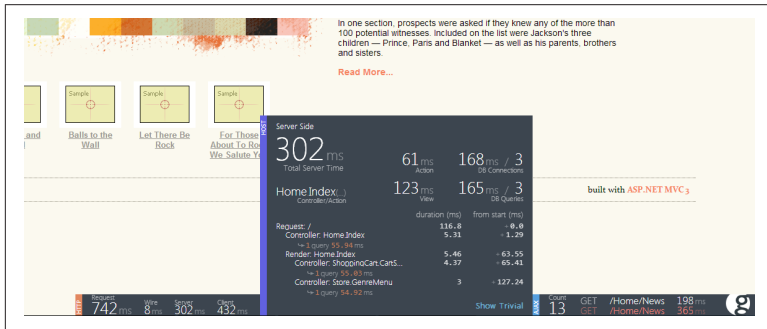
In one section, prospects were asked if they knew any of the more than 100 potential witnesses. Included on the list were Jackson's three children — Prince, Paris and Blanket — as well as his parents, brothers and sisters.

Read More...

Sample

Sample

Sample

Sample

and

Balls to the Wall

Let There Be Rock

For Those About To Rock We Salute Yo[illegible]

built with ASP.NET MVC 3

HOST

Server Side

302 ms
Total Server Time

61 ms
Action

168 ms / 3
DB Connections

Home.Index(...)
Controller/Action

123 ms
View

165 ms / 3
DB Queries

| | duration (ms) | from start (ms) |
|---|---|---|
| Request: / | 116.8 | + 0.0 |
| Controller: Home.Index | 5.31 | + 1.29 |
| ↪ 1 query 55.94 ms | | |
| Render: Home.Index | 5.46 | + 63.55 |
| Controller: ShoppingCart.CartS... | 4.37 | + 65.41 |
| ↪ 1 query 55.03 ms | | |
| Controller: Store.GenreMenu | 3 | + 127.24 |
| ↪ 1 query 54.92 ms | | |

Show Trivial

HTTP

Request 742 ms

Wire 8 ms

Server 302 ms

Client 432 ms

AJAX

Count 13

GET /Home/News 198 ms

GET /Home/News 365 ms